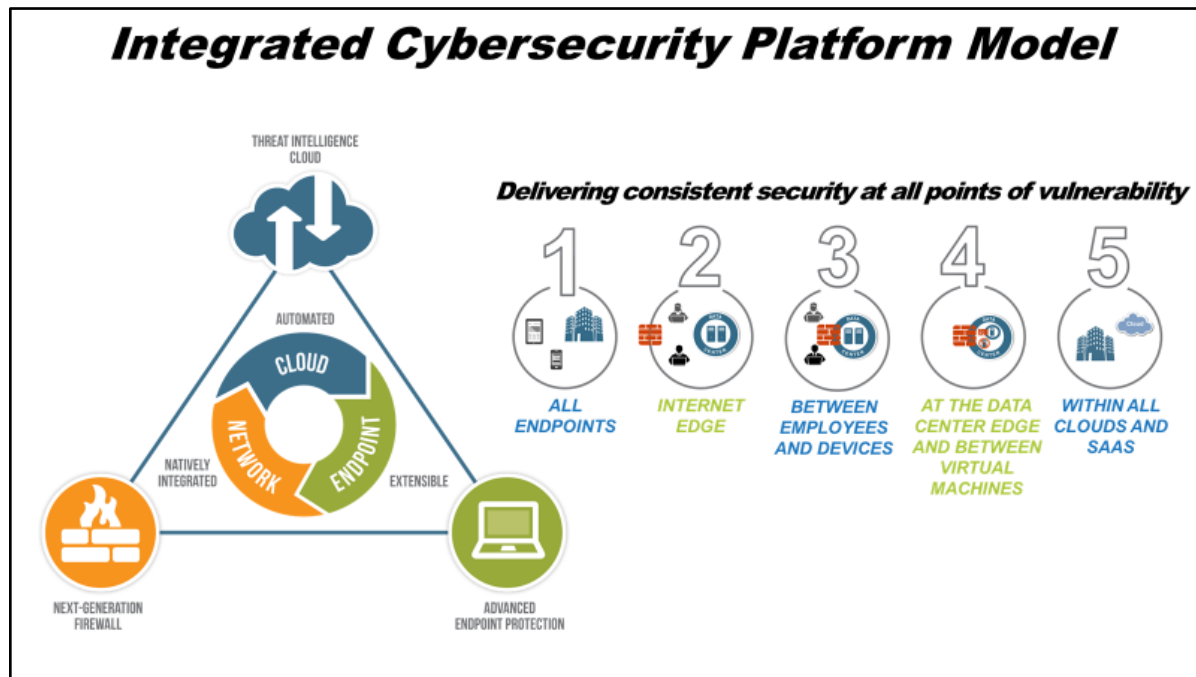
Integrated Cybersecurity Platform Model

THREAT INTELLIGENCE CLOUD

AUTOMATED

CLOUD

NETWORK

ENDPOINT

NATIVELY INTEGRATED

EXTENSIBLE

NEXT-GENERATION FIREWALL

ADVANCED ENDPOINT PROTECTION

Delivering consistent security at all points of vulnerability

1

ALL ENDPOINTS

2

DATA CENTER

INTERNET EDGE

3

DATA CENTER

BETWEEN EMPLOYEES AND DEVICES

4

DATA CENTER

AT THE DATA CENTER EDGE AND BETWEEN VIRTUAL MACHINES

5

Cloud

WITHIN ALL CLOUDS AND SAAS